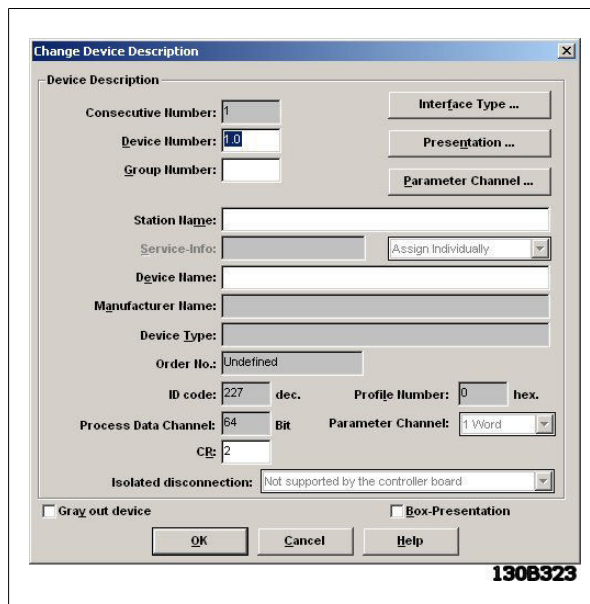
Change Device Description

Device Description

Consecutive Number: 1

Device Number: 1.0

Group Number:

Interface Type ...

Presentation ...

Parameter Channel ...

Station Name:

Service-Info:

Assign Individually

Device Name:

Manufacturer Name:

Device Type:

Order No.: Undefined

ID code: 227 dec.

Profile Number: 0 hex.

Process Data Channel: 64 Bit

Parameter Channel: 1 Word

CR: 2

Isolated disconnection: Not supported by the controller board

Gray out device

Box-Presentation

OK

Cancel

Help

130B323